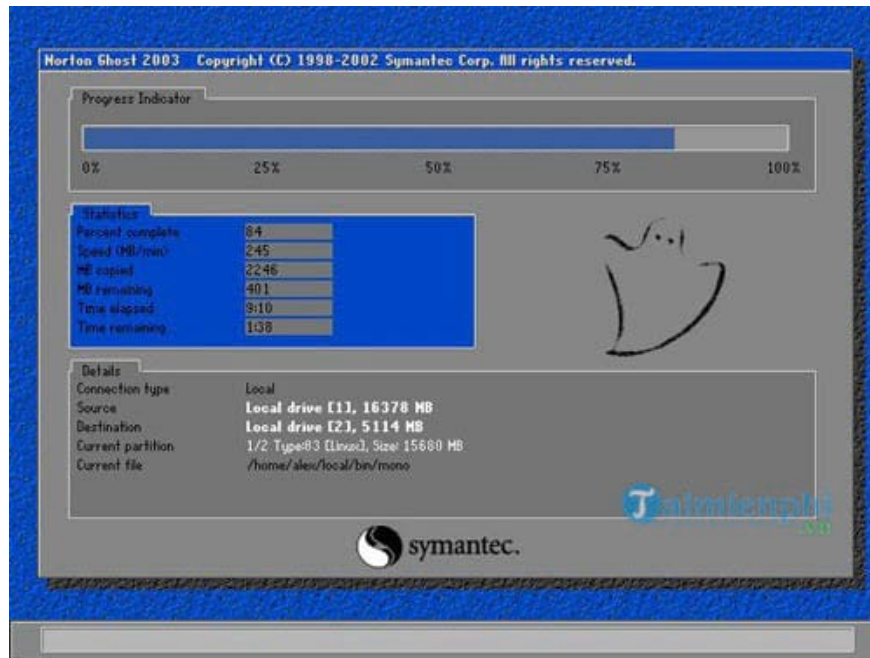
Norton Ghost 2003 Copyright (C) 1998-2002 Symantec Corp. All rights reserved.

Progress Indicator

0% 25% 50% 75% 100%

Statistics

| | |
|---|---|
| Percent complete | 84 |
| Speed (MB/min) | 245 |
| MB copied | 2246 |
| MB remaining | 401 |
| Time elapsed | 9:10 |
| Time remaining | 1:38 |

Details

| | |
|---|---|
| Connection type | Local |
| Source | Local drive [1], 16378 MB |
| Destination | Local drive [2], 5114 MB |
| Current partition | 1/2 Type:83 [Linux], Size: 15680 MB |
| Current file | /home/alex/local/bin/mono |

Taimienphi .vn

symantec.